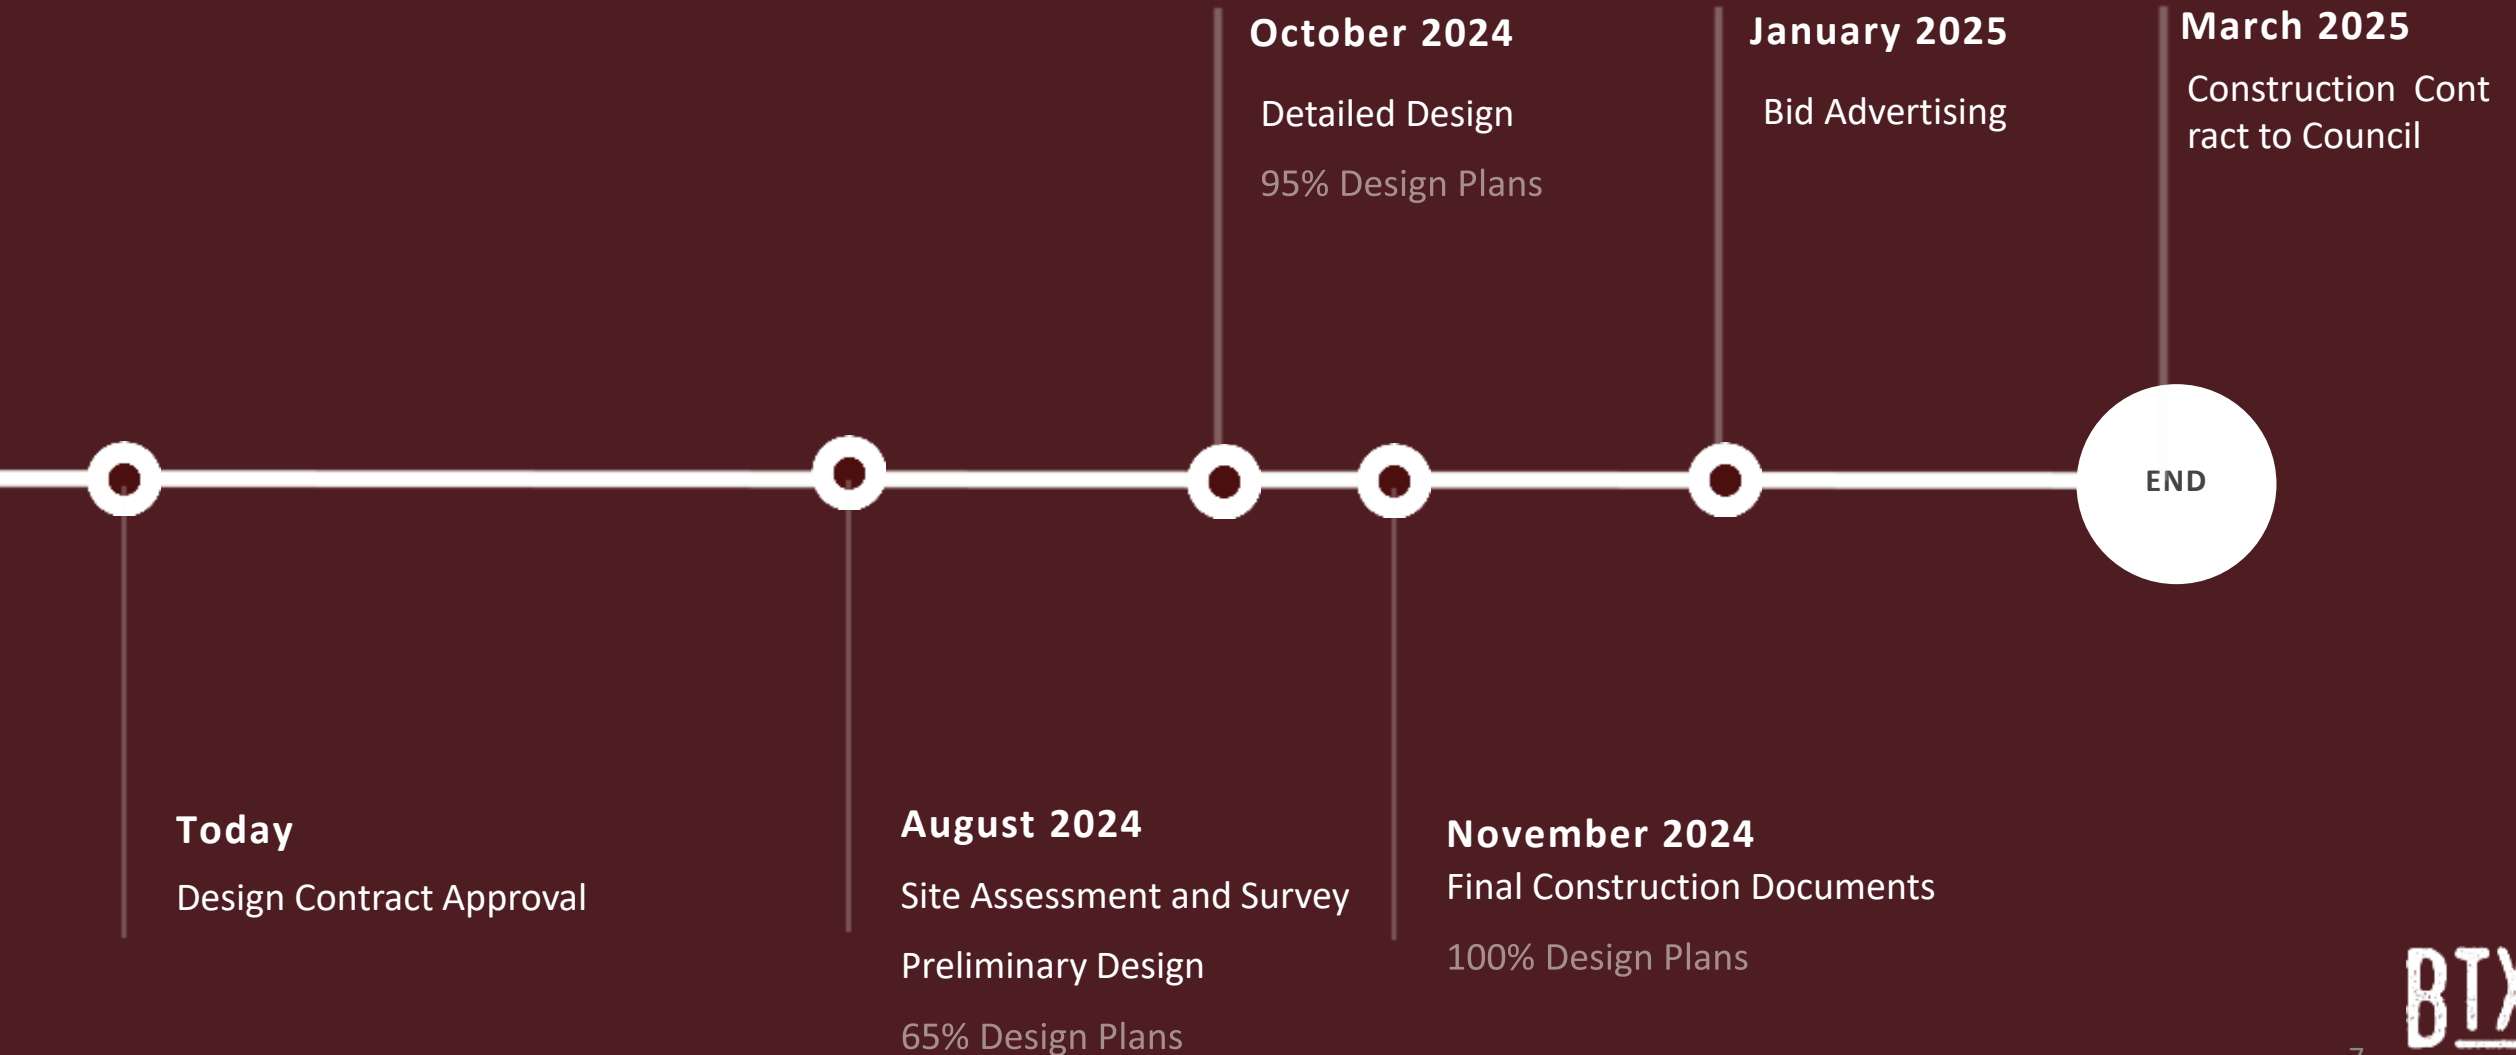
October 2024

Detailed Design

95% Design Plans

January 2025

Bid Advertising

March 2025

Construction Contract to Council

END

Today

Design Contract Approval

August 2024

Site Assessment and Survey

Preliminary Design

65% Design Plans

November 2024

Final Construction Documents

100% Design Plans

BT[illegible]